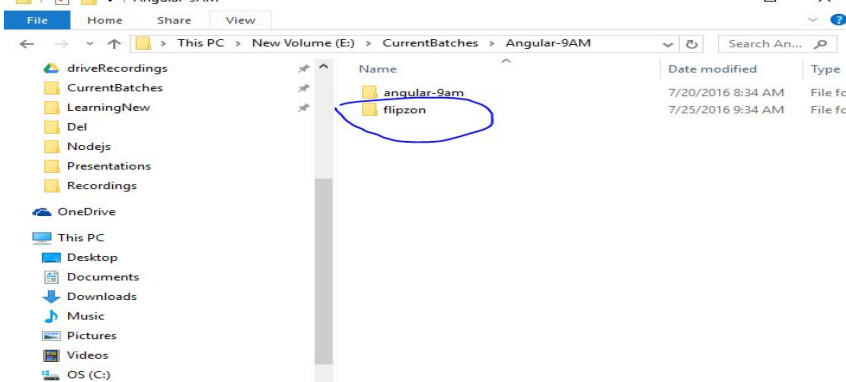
| Angular-9AM

File Home Share View

This PC > New Volume (E:) > CurrentBatches > Angular-9AM

Search An...

driveRecordings
CurrentBatches
LearningNew
Del
Nodejs
Presentations
Recordings
OneDrive
This PC
Desktop
Documents
Downloads
Music
Pictures
Videos
OS (C:)

| Name | Date modified | Type |
|---|---|---|
| angular-9am | 7/20/2016 8:34 AM | File fo |
| flipzon | 7/25/2016 9:34 AM | File fo |